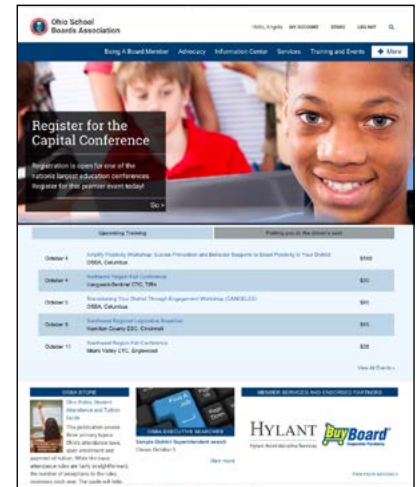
Ohio School Boards Association

Hello, Angela   MY ACCOUNT   STORE   LOG OUT

Being A Board Member   Advocacy   Information Center   Services   Training and Events   More

Register for the Capital Conference

Registration is open for one of the nation's largest education conferences. Register for this premier event today!

Go >

Upcoming Training   Putting you in the driver's seat

| October 4 | Amplify Positivity Workshop: Suicide Prevention and Behavior Supports to Boost Positivity in Your District OSBA, Columbus | $100 |
|---|---|---|
| October 4 | Northeast Region Fall Conference Vanguard-Sentinel CTC, Tiffin | $30 |
| October 5 | Transitioning Your District Through Engagement Workshop (CANCELED) OSBA, Columbus | $60 |
| October 9 | Southwest Regional Legislative Breakfast Hamilton County ESC, Cincinnati | $35 |
| October 11 | Southwest Region Fall Conference Miami Valley CTC, Englewood | $30 |

View All Events >

OSBA STORE

Ohio Public Student Attendance and Tuition Guide

This publication covers three primary topics: Ohio's attendance laws, student enrollment and payment of tuition. While the topic attendance rules are fairly straightforward, the number of exceptions to the rules increases each year. The guide will help

OSBA EXECUTIVE SEARCHES

Sample District Superintendent search Closes October 5

View more

MEMBER SERVICES AND ENDORSED PARTNERS

HYLANT
Hylant Administrative Services

BuyBoard

View more services >